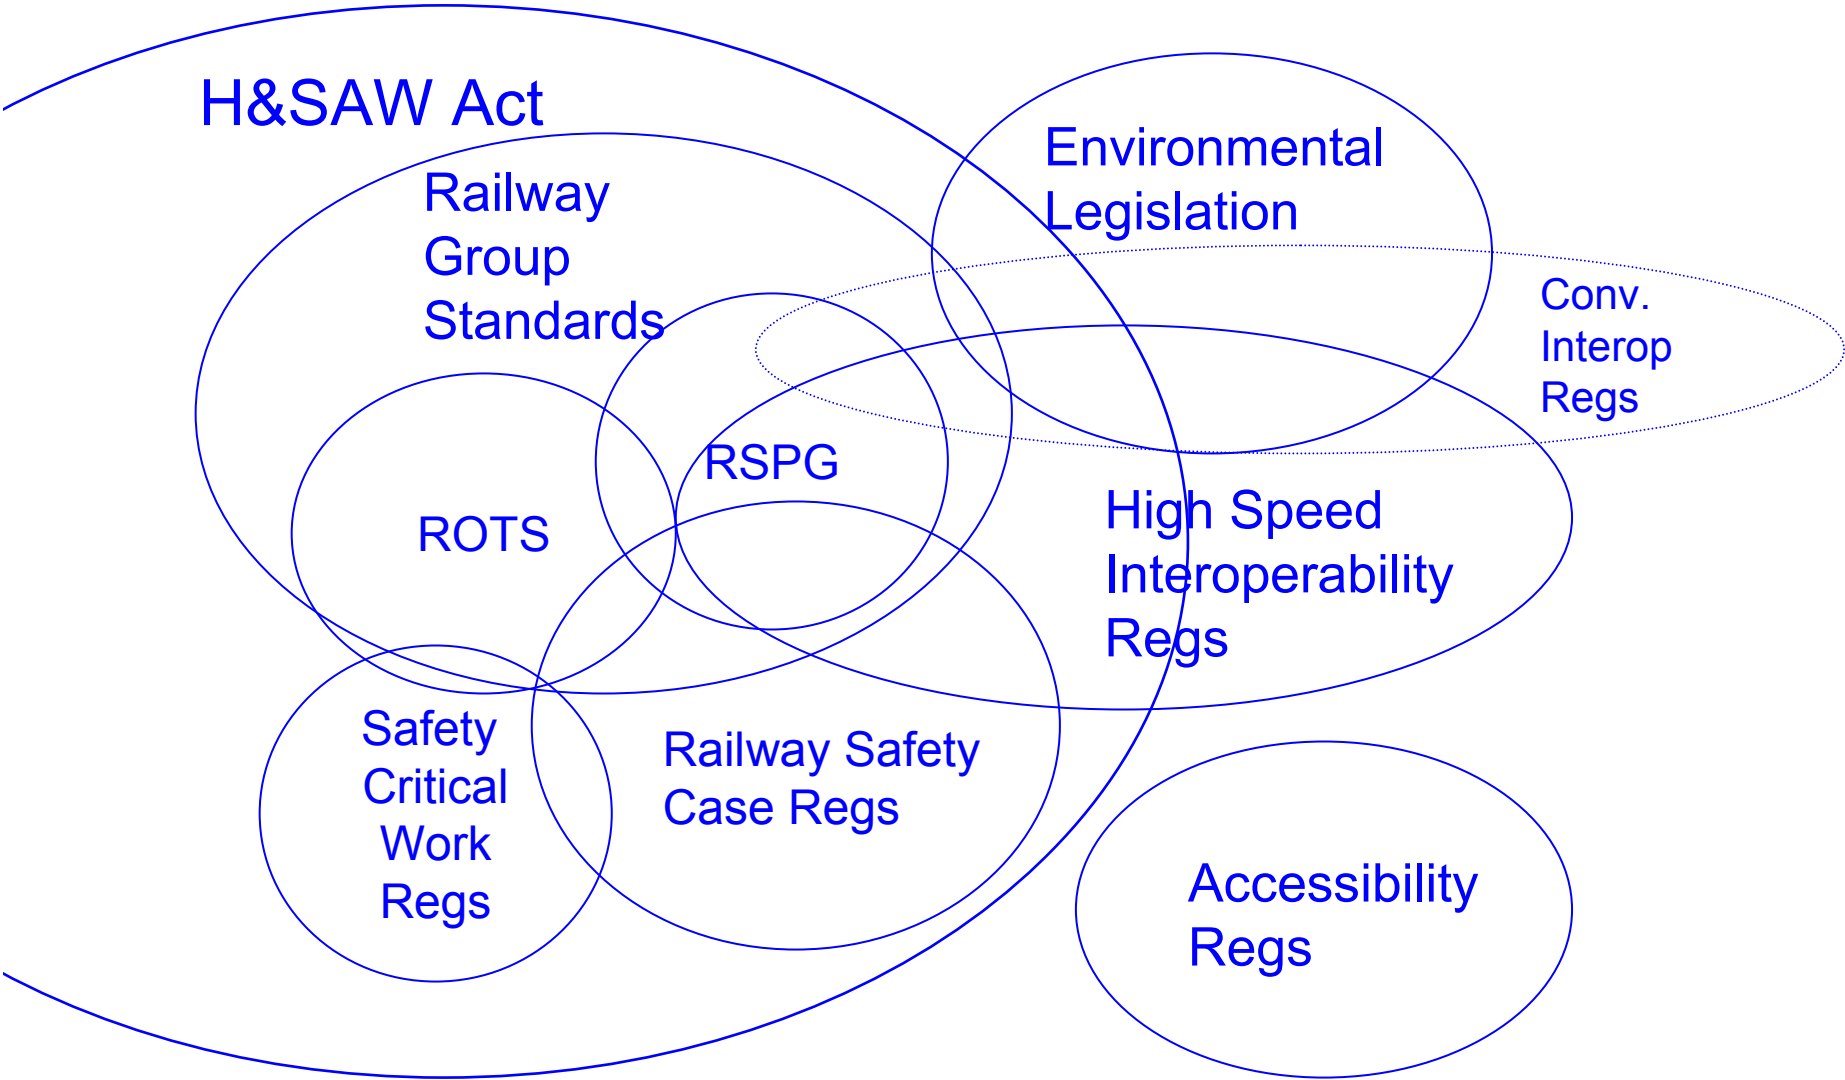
H&SAW Act

Railway Group Standards

Environmental Legislation

Conv. Interop Regs

RSPG

ROTS

High Speed Interoperability Regs

Safety Critical Work Regs

Railway Safety Case Regs

Accessibility Regs